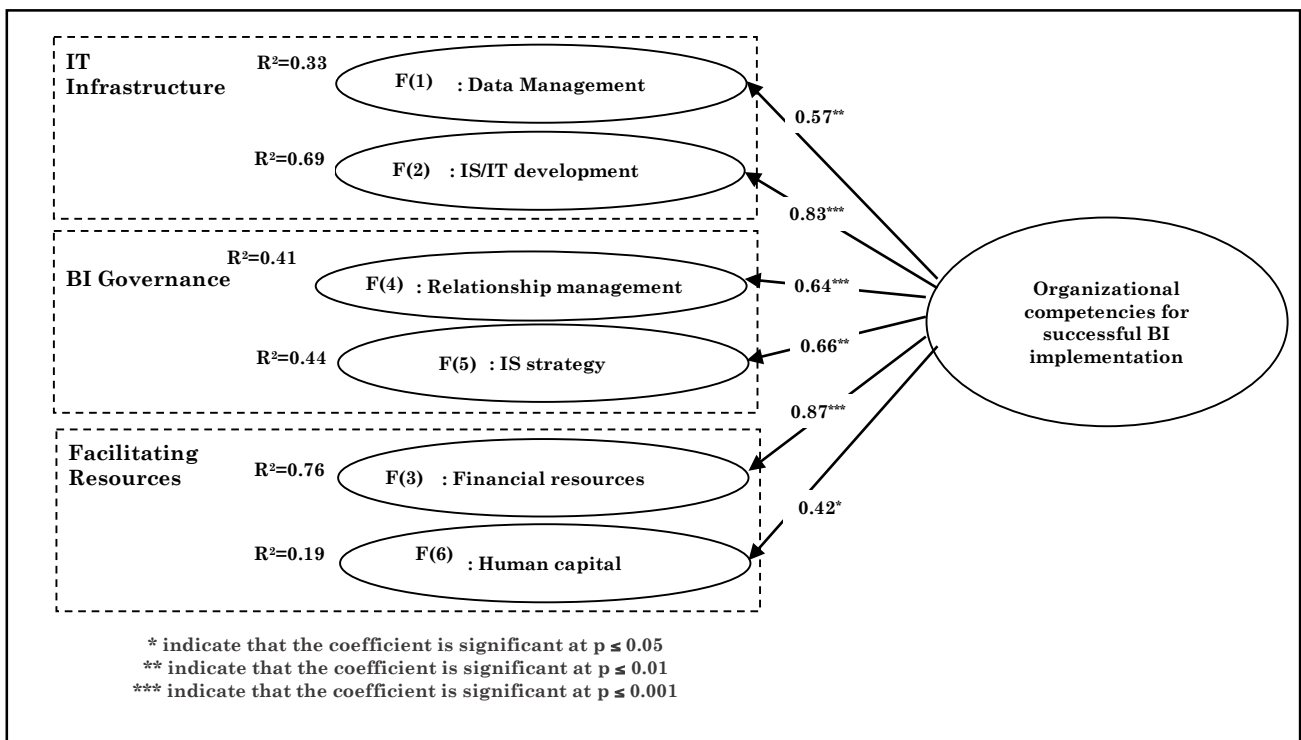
IT Infrastructure

$R^2$=0.33 F(1) : Data Management

$R^2$=0.69 F(2) : IS/IT development

BI Governance

$R^2$=0.41 F(4) : Relationship management

$R^2$=0.44 F(5) : IS strategy

Facilitating Resources

$R^2$=0.76 F(3) : Financial resources

$R^2$=0.19 F(6) : Human capital

0.57**

0.83***

0.64***

0.66**

0.87***

0.42*

Organizational competencies for successful BI implementation

* indicate that the coefficient is significant at p ≤ 0.05
** indicate that the coefficient is significant at p ≤ 0.01
*** indicate that the coefficient is significant at p ≤ 0.001